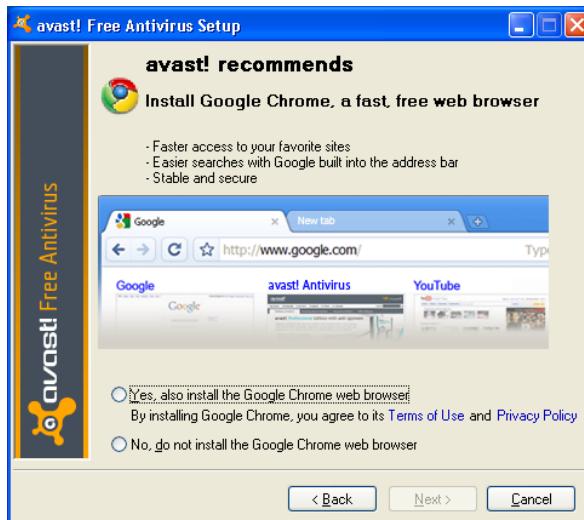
avast! Free Antivirus Setup

avast! Free Antivirus

avast! recommends

Install Google Chrome, a fast, free web browser

- Faster access to your favorite sites
- Easier searches with Google built into the address bar
- Stable and secure

Google

New tab

http://www.google.com/

Typ

Google

avast! Antivirus

YouTube

Google

Yes, also install the Google Chrome web browser

By installing Google Chrome, you agree to its Terms of Use and Privacy Policy

No, do not install the Google Chrome web browser

< Back

Next >

Cancel